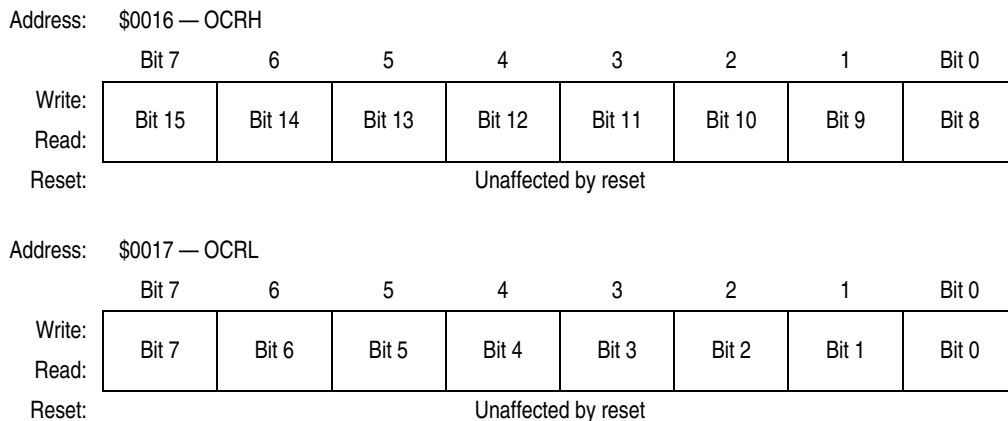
Address: \$0016 — OCRH

|  | Bit 7 | 6 | 5 | 4 | 3 | 2 | 1 | Bit 0 |
|---|---|---|---|---|---|---|---|---|
| Write: Read: | Bit 15 | Bit 14 | Bit 13 | Bit 12 | Bit 11 | Bit 10 | Bit 9 | Bit 8 |
| Reset: | Unaffected by reset | | | | | | | |

Address: \$0017 — OCRL

|  | Bit 7 | 6 | 5 | 4 | 3 | 2 | 1 | Bit 0 |
|---|---|---|---|---|---|---|---|---|
| Write: Read: | Bit 7 | Bit 6 | Bit 5 | Bit 4 | Bit 3 | Bit 2 | Bit 1 | Bit 0 |
| Reset: | Unaffected by reset | | | | | | | |